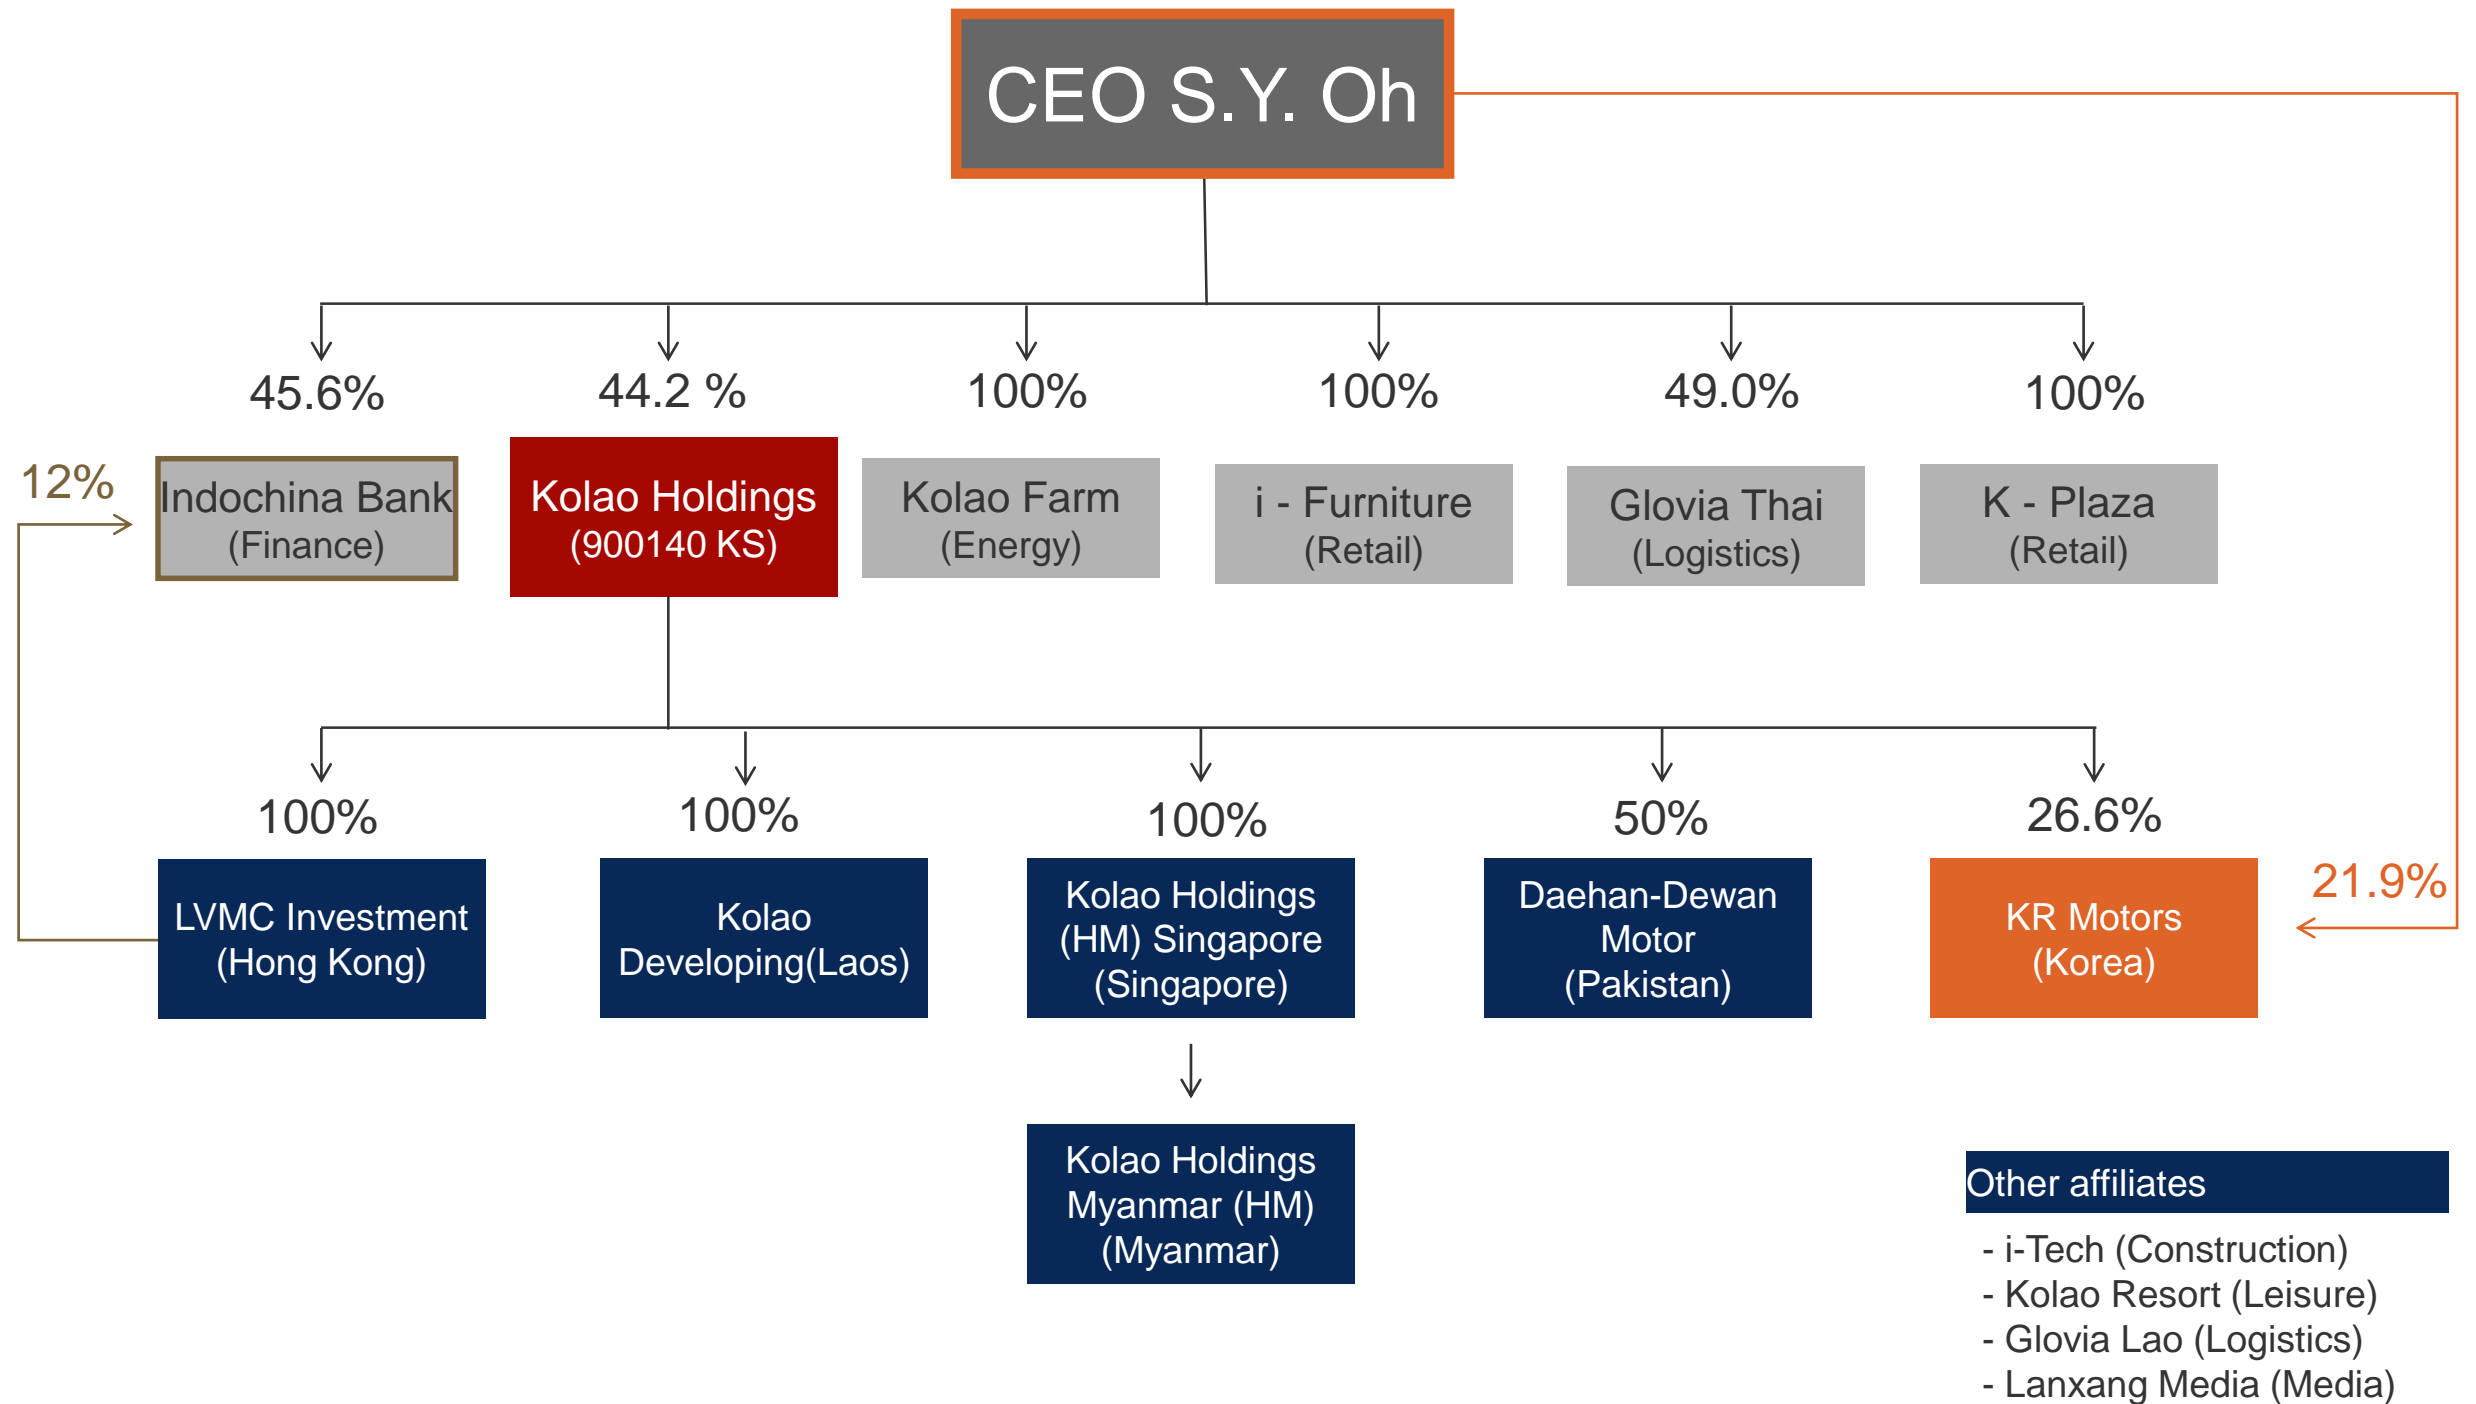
CEO S.Y. Oh

45.6%
44.2 %
100%
100%
49.0%
100%

12%

Indochina Bank
(Finance)

Kolao Holdings
(900140 KS)

Kolao Farm
(Energy)

i - Furniture
(Retail)

Glovia Thai
(Logistics)

K - Plaza
(Retail)

100%
100%
100%
50%
26.6%

21.9%

LVMC Investment
(Hong Kong)

Kolao
Developing(Laos)

Kolao Holdings
(HM) Singapore
(Singapore)

Daehan-Dewan
Motor
(Pakistan)

KR Motors
(Korea)

Kolao Holdings
Myanmar (HM)
(Myanmar)

Other affiliates
- i-Tech (Construction)
- Kolao Resort (Leisure)
- Glovia Lao (Logistics)
- Lanxang Media (Media)